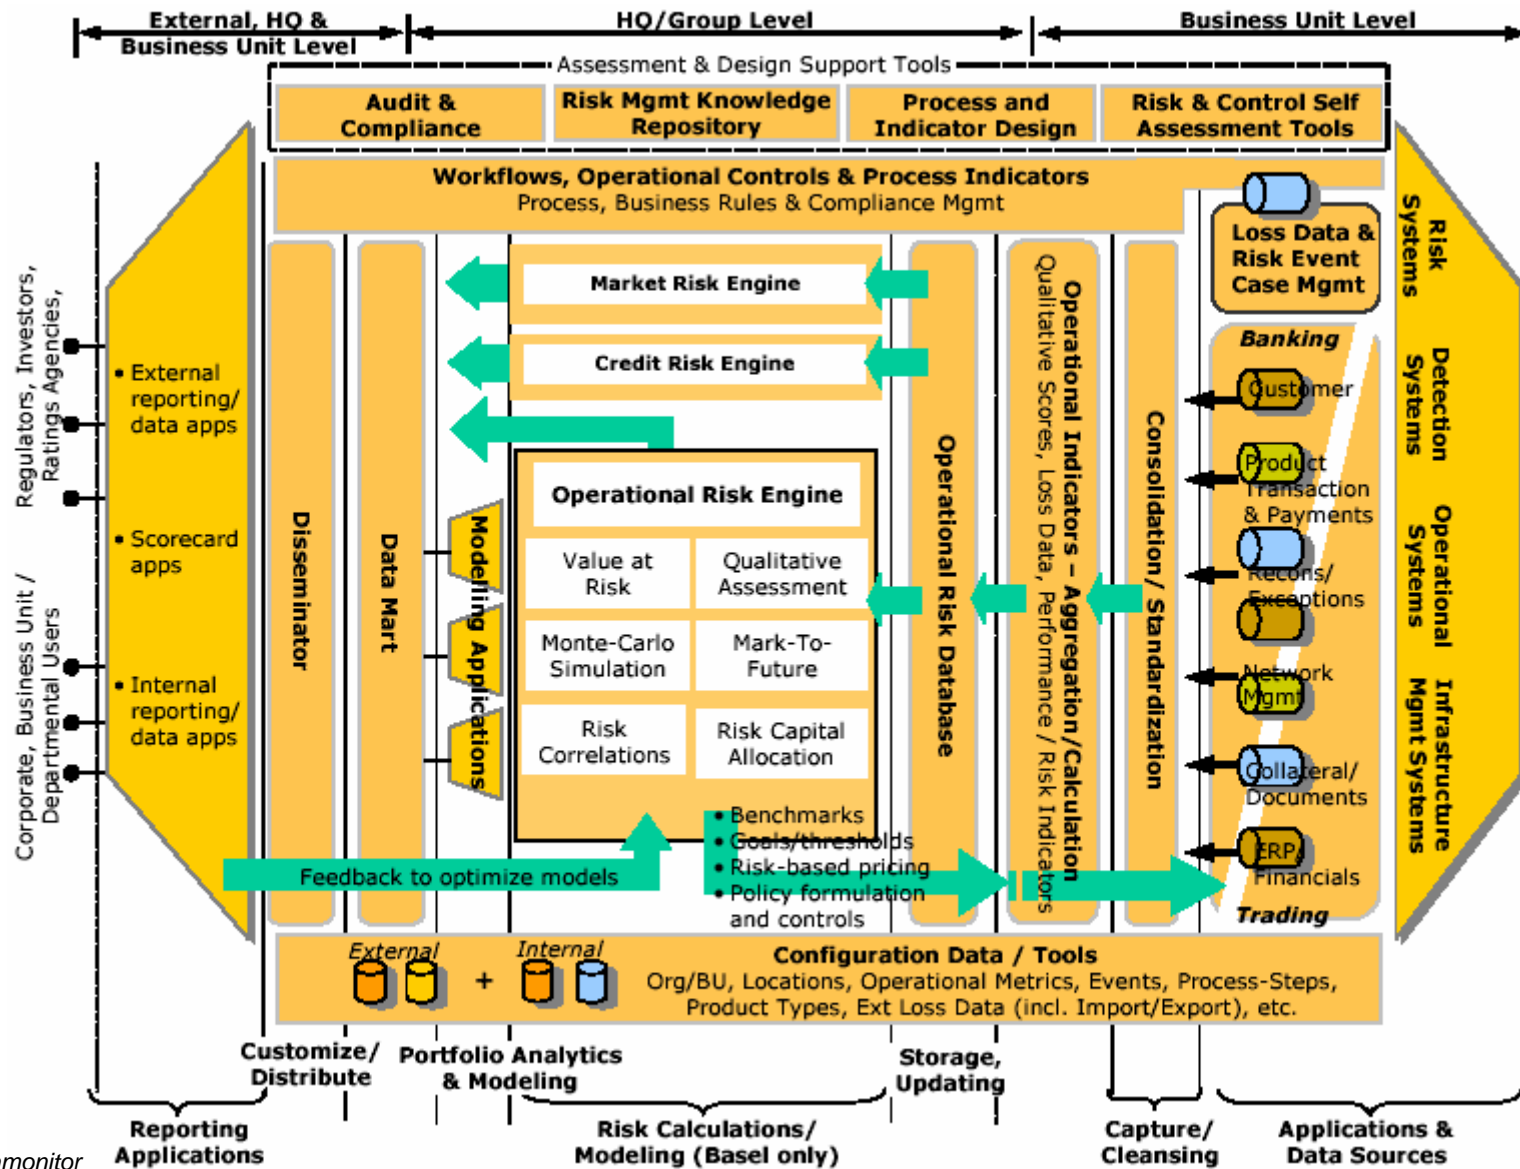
External, HQ & Business Unit Level

HQ/Group Level

Business Unit Level

Assessment & Design Support Tools

Audit & Compliance

Risk Mgmt Knowledge Repository

Process and Indicator Design

Risk & Control Self Assessment Tools

Workflows, Operational Controls & Process Indicators
Process, Business Rules & Compliance Mgmt

Loss Data & Risk Event Case Mgmt

Risk Systems

Detection Systems

Operational Systems

Infrastructure Mgmt Systems

Regulators, Investors, Ratings Agencies,

Corporate, Business Unit / Departmental Users

• External reporting/ data apps

• Scorecard apps

• Internal reporting/ data apps

Disseminator

Data Mart

Modeling Applications

Market Risk Engine

Credit Risk Engine

Operational Risk Engine

| Value at Risk | Qualitative Assessment |
|---|---|
| Monte-Carlo Simulation | Mark-To-Future |
| Risk Correlations | Risk Capital Allocation |

• Benchmarks
• Goals/thresholds
• Risk-based pricing
• Policy formulation and controls

Feedback to optimize models

Operational Risk Database

Operational Indicators – Aggregation/Calculation
Qualitative Scores, Loss Data, Performance / Risk Indicators

Consolidation/ Standardization

Banking

Customer

Product

Transaction & Payments

Recons/ Exceptions

Network Mgmt

Collateral/ Documents

ERP/ Financials

Trading

External + Internal

Configuration Data / Tools
Org/BU, Locations, Operational Metrics, Events, Process-Steps, Product Types, Ext Loss Data (incl. Import/Export), etc.

Customize/ Distribute

Portfolio Analytics & Modeling

Storage, Updating

Reporting Applications

Risk Calculations/ Modeling (Basel only)

Capture/ Cleansing

Applications & Data Sources

monitor